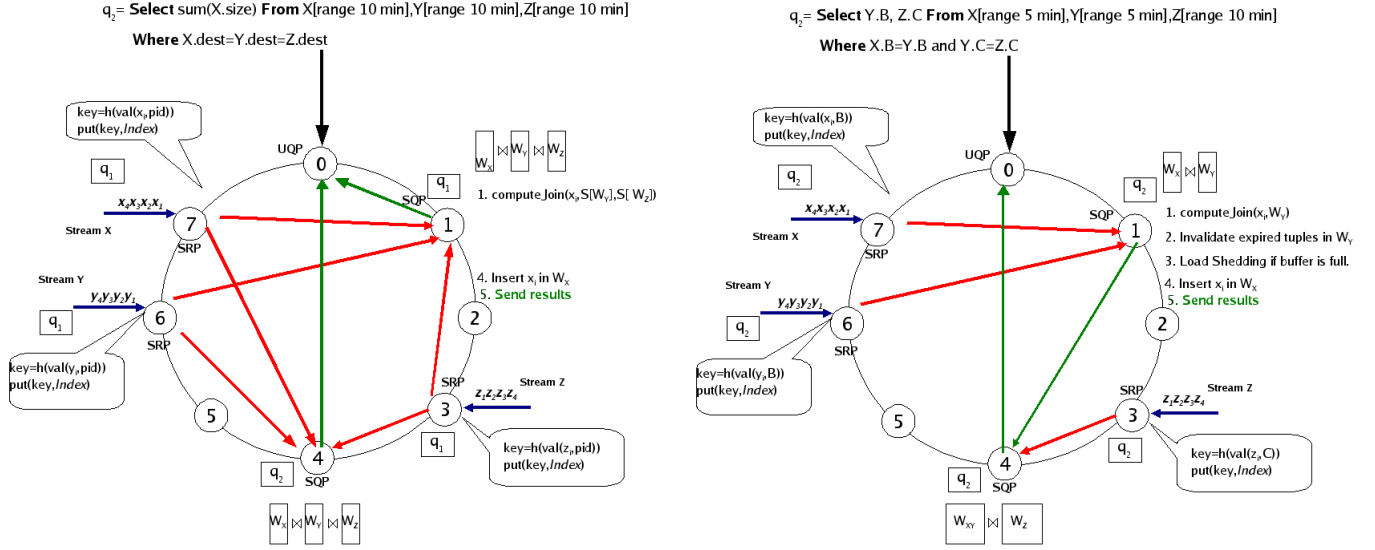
$q_2$= **Select** sum(X.size) **From** X[range 10 min],Y[range 10 min],Z[range 10 min]

**Where** X.dest=Y.dest=Z.dest

key=h(val($x_i$,pid))
put(key,*Index*)

UQP

0

$W_X \bowtie W_Y \bowtie W_Z$

$q_1$

$q_1$

SQP

1. compute Join($x_i$,S[$W_Y$],S[ $W_Z$])

$x_4x_3x_2x_1$

Stream X

7

SRP

1

Stream Y

4. Insert $x_i$ in $W_X$
5. Send results

$y_4y_3y_2y_1$

$q_1$

6

SRP

2

key=h(val($y_i$,pid))
put(key,*Index*)

SRP

$z_1z_2z_3z_4$

Stream Z

5

3

$q_1$

key=h(val($z_i$,pid))
put(key,*Index*)

$q_2$

4

SQP

$W_X \bowtie W_Y \bowtie W_Z$

$q_2$= **Select** Y.B, Z.C **From** X[range 5 min],Y[range 5 min],Z[range 10 min]

**Where** X.B=Y.B and Y.C=Z.C

key=h(val($x_i$,B))
put(key,*Index*)

UQP

0

$W_X \bowtie W_Y$

$q_2$

$q_2$

SQP

1. compute Join($x_i$,$W_Y$)
2. Invalidate expired tuples in $W_Y$
3. Load Shedding if buffer is full.
4. Insert $x_i$ in $W_X$
5. Send results

$x_4x_3x_2x_1$

Stream X

7

SRP

1

Stream Y

$y_4y_3y_2y_1$

$q_2$

6

SRP

2

key=h(val($y_i$,B))
put(key,*Index*)

SRP

Stream Z

$z_1z_2z_3z_4$

5

3

$q_2$

key=h(val($z_i$,C))
put(key,*Index*)

4

$q_2$

SQP

$W_{XY} \bowtie W_Z$